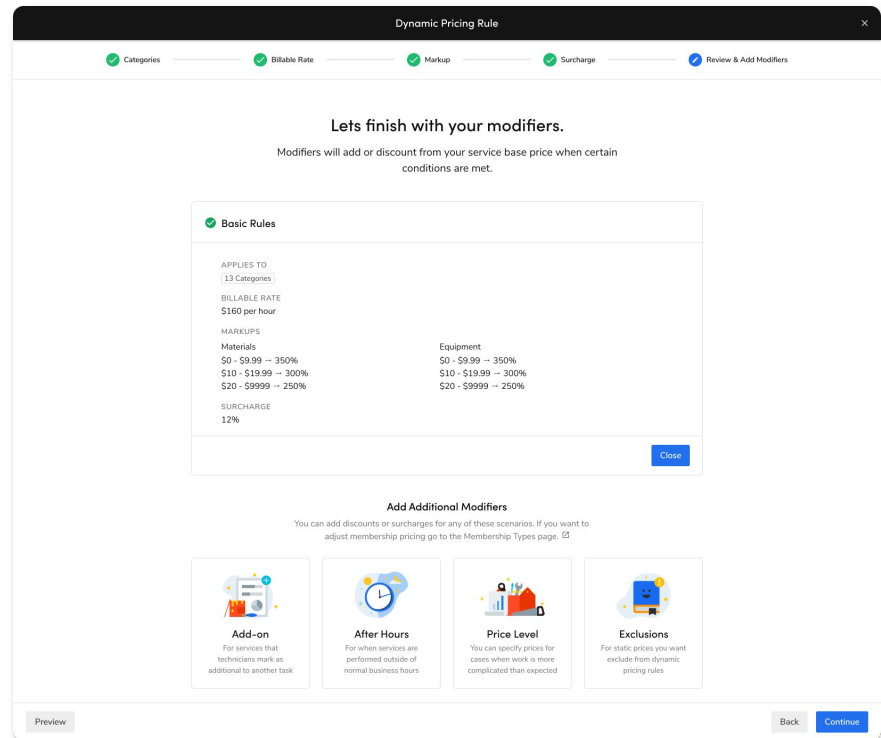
Dynamic Pricing Rule

×

Categories

Billable Rate

Markup

Surcharge

Review & Add Modifiers

Lets finish with your modifiers.

Modifiers will add or discount from your service base price when certain conditions are met.

Basic Rules

APPLIES TO

13 Categories

BILLABLE RATE

$160 per hour

MARKUPS

Materials

$0 - $9.99 → 350%

$10 - $19.99 → 300%

$20 - $9999 → 250%

Equipment

$0 - $9.99 → 350%

$10 - $19.99 → 300%

$20 - $9999 → 250%

SURCHARGE

12%

Close

Add Additional Modifiers

You can add discounts or surcharges for any of these scenarios. If you want to adjust membership pricing go to the Membership Types page.

Add-on

For services that technicians mark as additional to another task

After Hours

For when services are performed outside of normal business hours

Price Level

You can specify prices for cases when work is more complicated than expected

Exclusions

For static prices you want exclude from dynamic pricing rules

Preview

Back

Continue